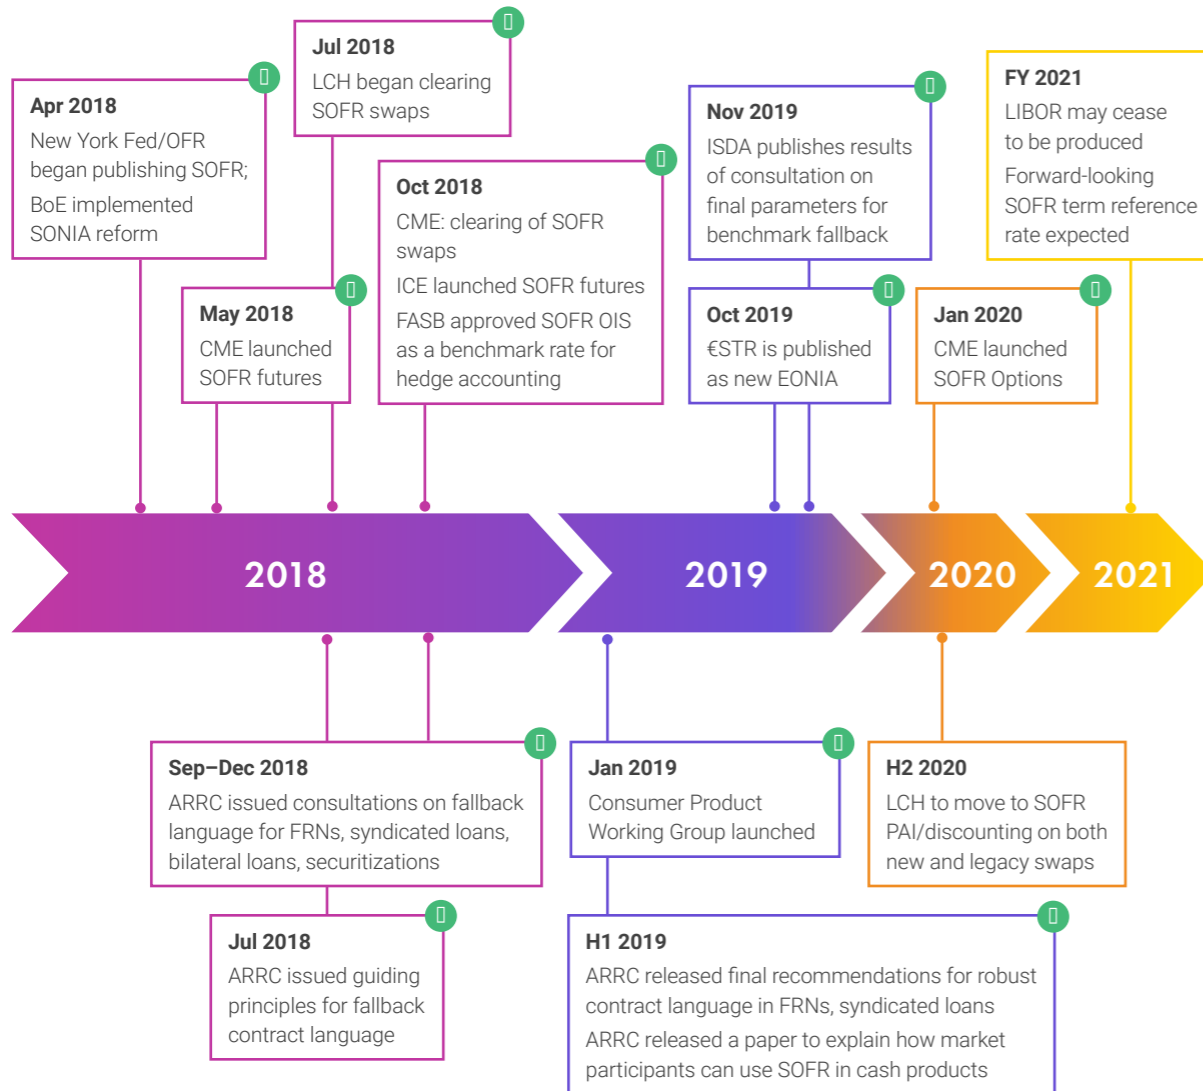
Apr 2018
New York Fed/OFR began publishing SOFR;
BoE implemented SONIA reform

Jul 2018
LCH began clearing SOFR swaps

May 2018
CME launched SOFR futures

Oct 2018
CME: clearing of SOFR swaps
ICE launched SOFR futures
FASB approved SOFR OIS as a benchmark rate for hedge accounting

Nov 2019
ISDA publishes results of consultation on final parameters for benchmark fallback

Oct 2019
€STR is published as new EONIA

FY 2021
LIBOR may cease to be produced
Forward-looking SOFR term reference rate expected

Jan 2020
CME launched SOFR Options

2018

2019

2020

2021

Sep–Dec 2018
ARRC issued consultations on fallback language for FRNs, syndicated loans, bilateral loans, securitizations

Jul 2018
ARRC issued guiding principles for fallback contract language

Jan 2019
Consumer Product Working Group launched

H1 2019
ARRC released final recommendations for robust contract language in FRNs, syndicated loans
ARRC released a paper to explain how market participants can use SOFR in cash products

H2 2020
LCH to move to SOFR PAI/discounting on both new and legacy swaps